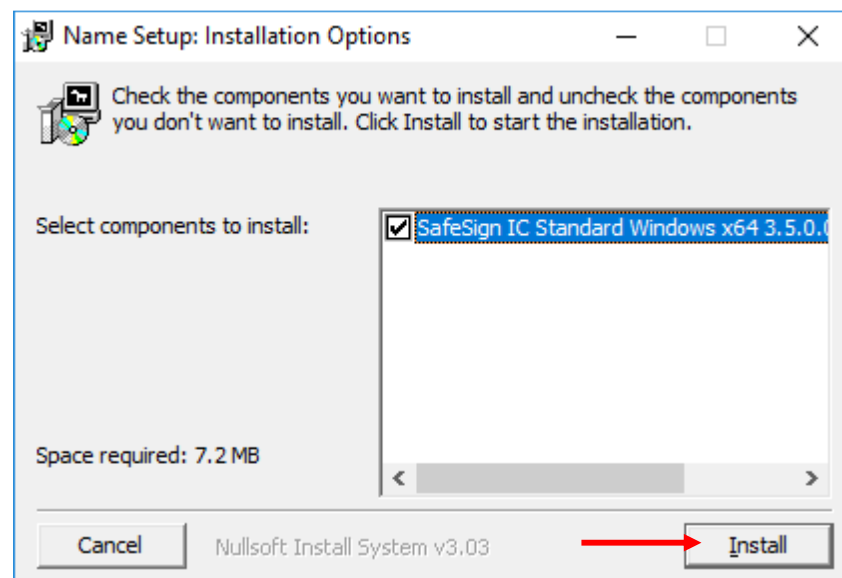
Name Setup: Installation Options

Check the components you want to install and uncheck the components you don't want to install. Click Install to start the installation.

Select components to install:

SafeSign IC Standard Windows x64 3.5.0.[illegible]

Space required: 7.2 MB

Cancel

Nullsoft Install System v3.03

Install